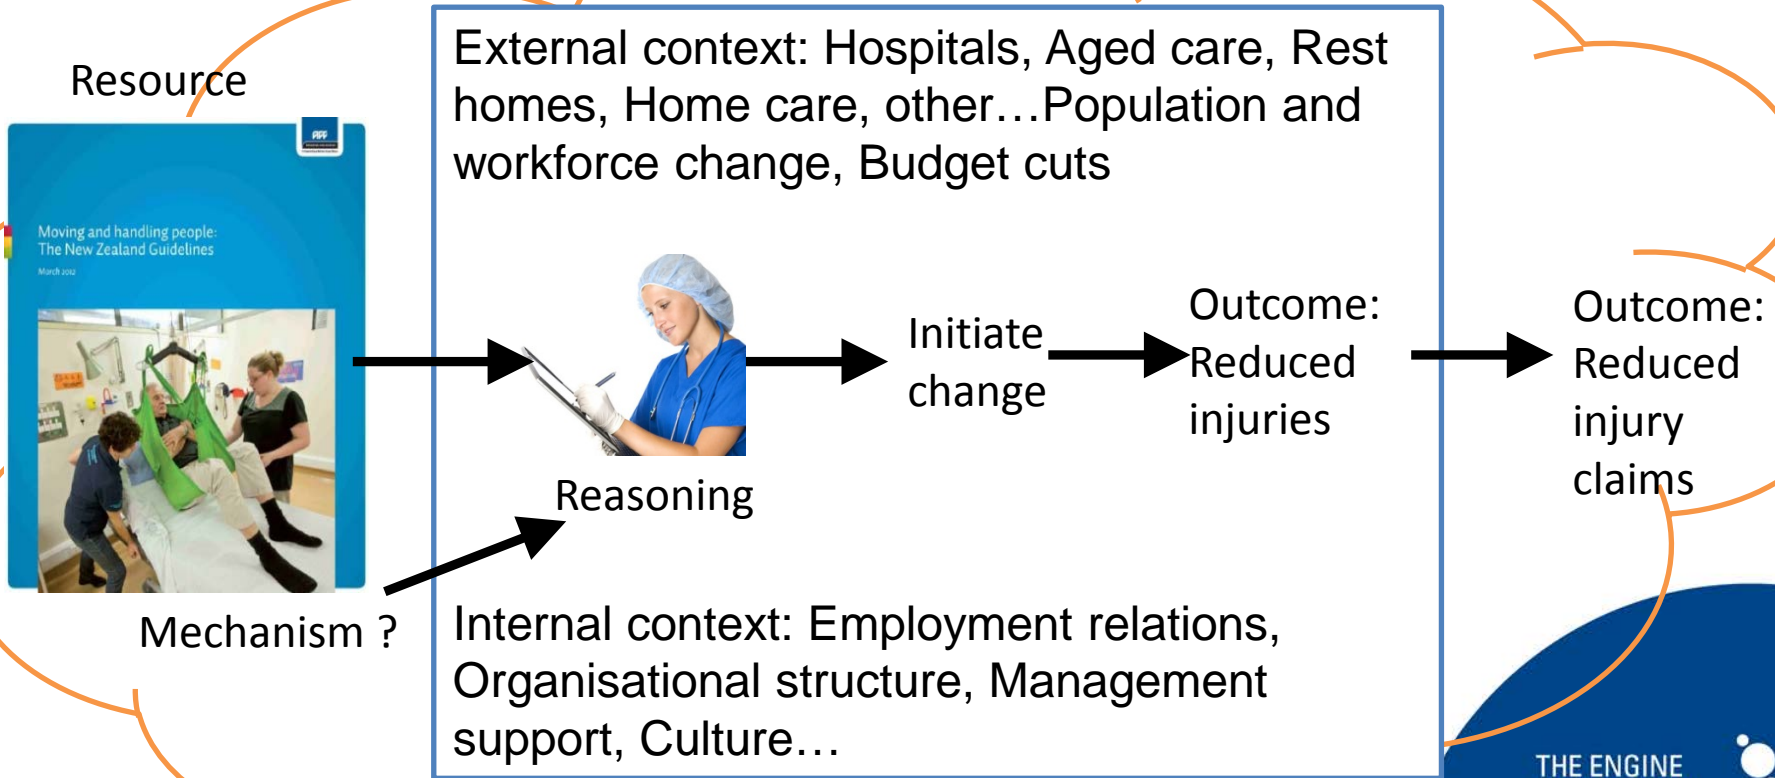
Resource

ACC

Moving and handling people: The New Zealand Guidelines

March 2012

External context: Hospitals, Aged care, Rest homes, Home care, other…Population and workforce change, Budget cuts

Initiate change

Outcome: Reduced injuries

Outcome: Reduced injury claims

Reasoning

Mechanism ?

Internal context: Employment relations, Organisational structure, Management support, Culture…

THE ENGINE